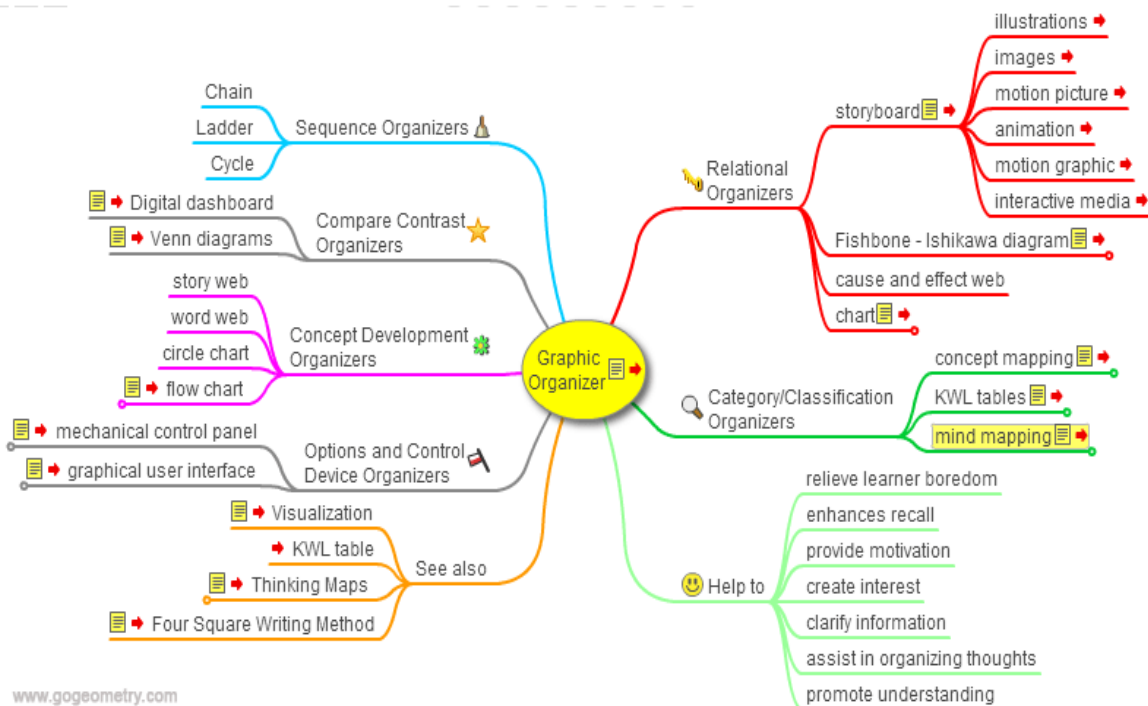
Graphic Organizer

Sequence Organizers
Chain
Ladder
Cycle

Compare Contrast Organizers
Digital dashboard
Venn diagrams

Concept Development Organizers
story web
word web
circle chart
flow chart

Options and Control Device Organizers
mechanical control panel
graphical user interface

See also
Visualization
KWL table
Thinking Maps
Four Square Writing Method

Relational Organizers
storyboard
illustrations
images
motion picture
animation
motion graphic
interactive media
Fishbone - Ishikawa diagram
cause and effect web
chart

Category/Classification Organizers
concept mapping
KWL tables
mind mapping

Help to
relieve learner boredom
enhances recall
provide motivation
create interest
clarify information
assist in organizing thoughts
promote understanding

www.gogeometry.com